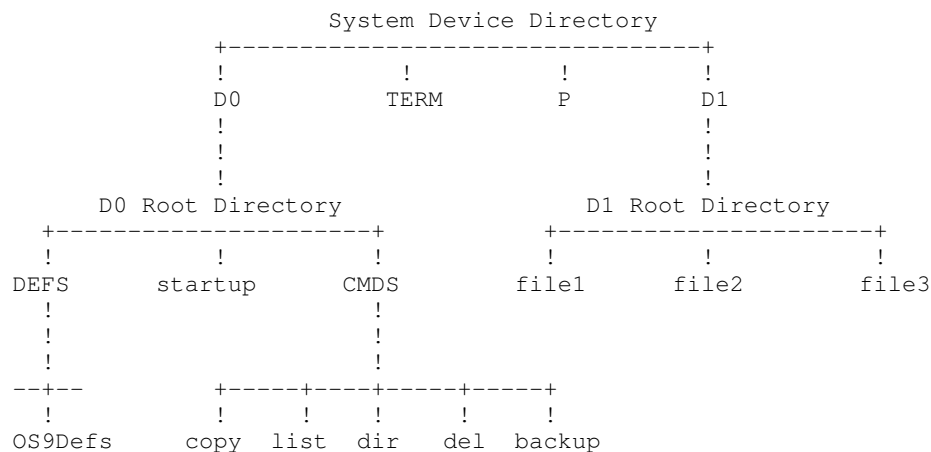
System Device Directory
+--------------------------------+
!                 !          !          !
D0           TERM        P         D1
!                                        !
!                                        !
!                                        !
D0 Root Directory                D1 Root Directory
+---------------------+          +---------------------+
!              !            !          !              !             !
DEFS     startup     CMDS      file1       file2       file3
!                           !
!                           !
!                           !
--+--          +-----+----+-----+-----+
!               !        !      !       !        !
OS9Defs    copy  list  dir   del  backup